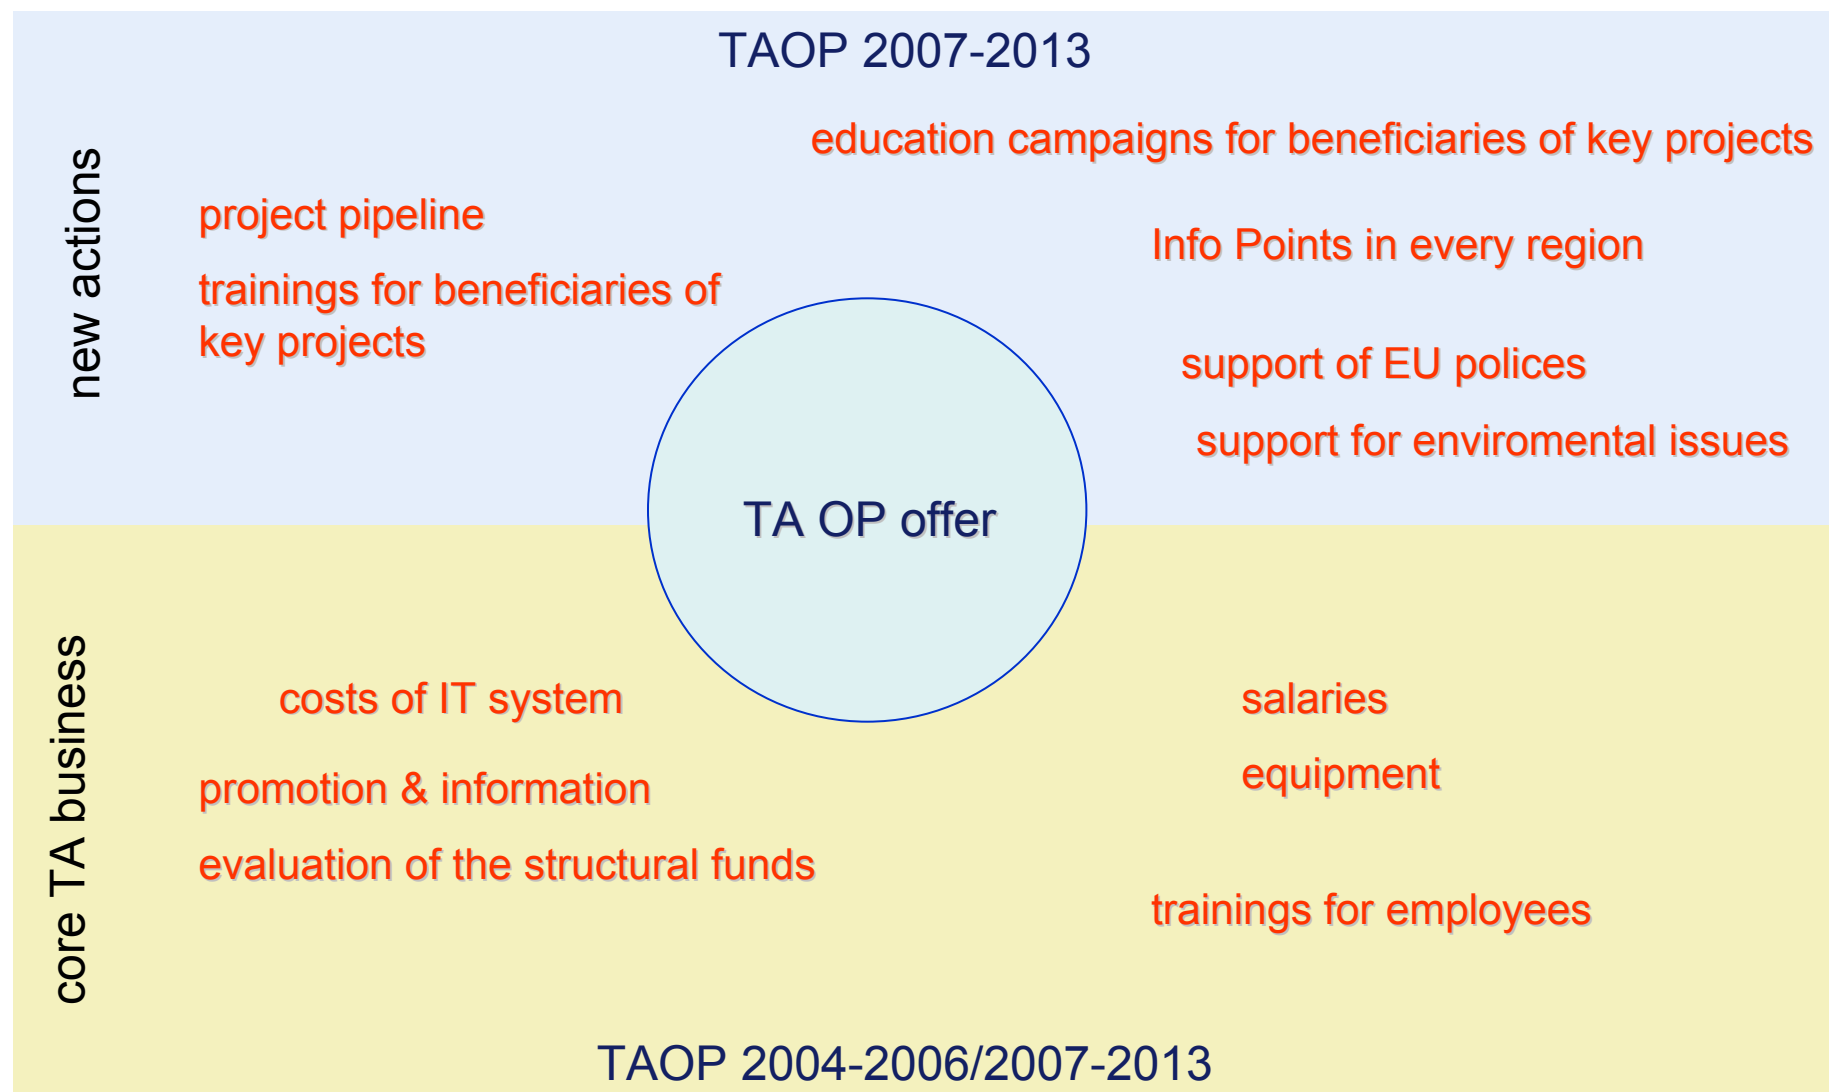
TAOP 2007-2013

new actions

education campaigns for beneficiaries of key projects

project pipeline

Info Points in every region

trainings for beneficiaries of key projects

support of EU polices

support for enviromental issues

TA OP offer

core TA business

costs of IT system

salaries

equipment

promotion & information

evaluation of the structural funds

trainings for employees

TAOP 2004-2006/2007-2013